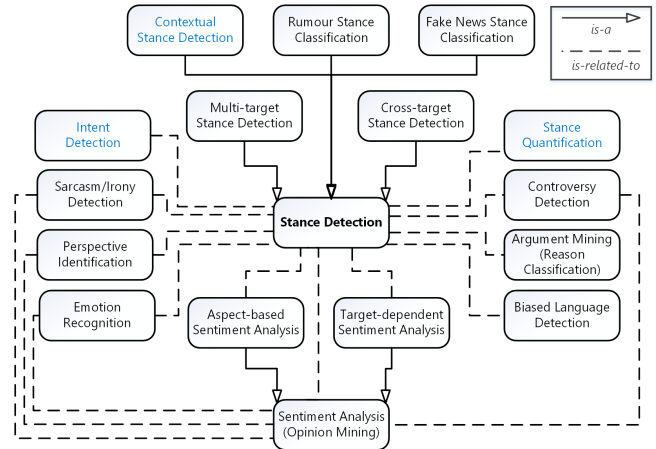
Contextual Stance Detection

Rumour Stance Classification

Fake News Stance Classification

is-a

is-related-to

Intent Detection

Multi-target Stance Detection

Cross-target Stance Detection

Stance Quantification

Sarcasm/Irony Detection

Stance Detection

Controversy Detection

Perspective Identification

Argument Mining (Reason Classification)

Emotion Recognition

Aspect-based Sentiment Analysis

Target-dependent Sentiment Analysis

Biased Language Detection

Sentiment Analysis (Opinion Mining)